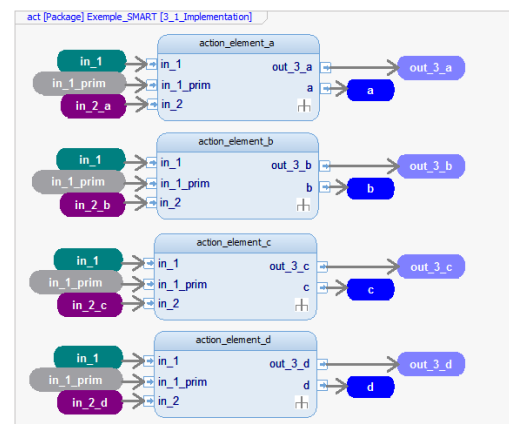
act [Package] Exemple_SMART [3_1_Implementation]

action_element_a
in_1
in_1_prim
in_2_a
in_1
in_1_prim
in_2
out_3_a
a
out_3_a
a

action_element_b
in_1
in_1_prim
in_2_b
in_1
in_1_prim
in_2
out_3_b
b
out_3_b
b

action_element_c
in_1
in_1_prim
in_2_c
in_1
in_1_prim
in_2
out_3_c
c
out_3_c
c

action_element_d
in_1
in_1_prim
in_2_d
in_1
in_1_prim
in_2
out_3_d
d
out_3_d
d